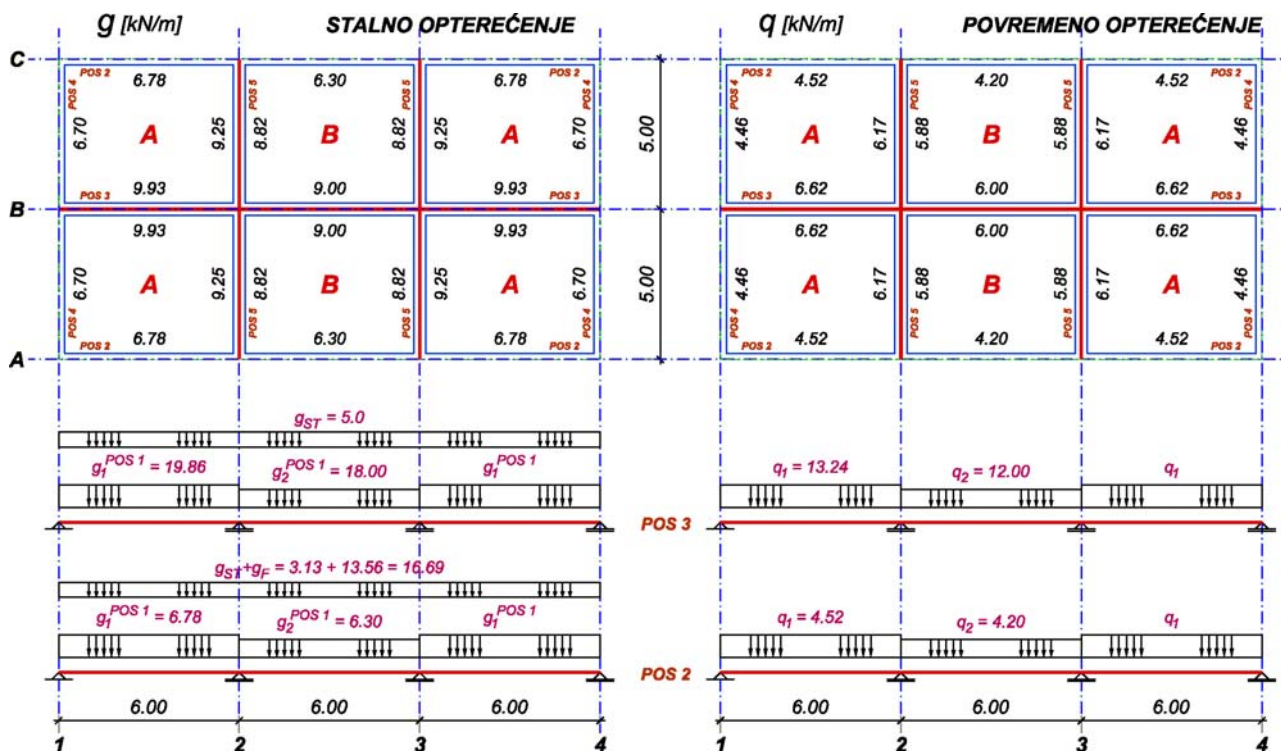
g [kN/m] STALNO OPTEREĆENJE

q [kN/m] POVREMENO OPTEREĆENJE

C

B

A

POS 2 6.78 POS 4 6.70 A 9.25 POS 3 9.93

POS 5 6.30 POS 5 8.82 B 8.82 9.00

6.78 POS 2 POS 4 9.25 A 6.70 9.93 POS 3

9.93 6.70 A 9.25 POS 4 POS 2 6.78

9.00 8.82 B 8.82 POS 5 6.30 POS 5

9.93 9.25 A 6.70 6.78 POS 4 POS 2

5.00

5.00

POS 2 4.52 POS 4 4.46 A 6.17 POS 3 6.62

4.20 POS 5 5.88 B 5.88 POS 5 6.00

4.52 POS 2 6.17 A 4.46 POS 4 6.62 POS 3

6.62 4.46 A 6.17 POS 4 POS 2 4.52

6.00 5.88 B 5.88 POS 5 POS 5 4.20

6.62 6.17 A 4.46 4.52 POS 4 POS 2

$g_{ST} = 5.0$

$g_1^{POS\ 1} = 19.86$ $g_2^{POS\ 1} = 18.00$ $g_1^{POS\ 1}$

$q_1 = 13.24$ $q_2 = 12.00$ $q_1$

POS 3

$g_{ST}+g_F = 3.13 + 13.56 = 16.69$

$g_1^{POS\ 1} = 6.78$ $g_2^{POS\ 1} = 6.30$ $g_1^{POS\ 1}$

$q_1 = 4.52$ $q_2 = 4.20$ $q_1$

POS 2

6.00 6.00 6.00

6.00 6.00 6.00

1 2 3 4

1 2 3 4